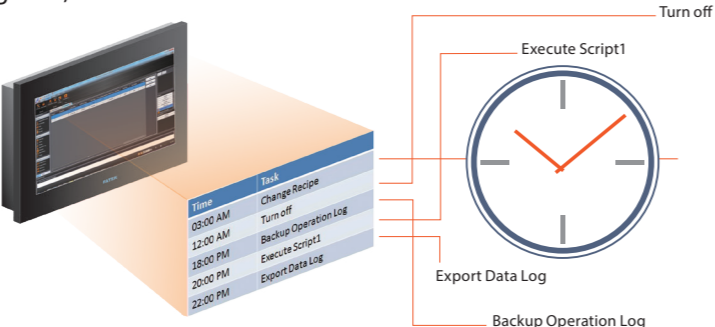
Turn off

Execute Script1

| Time | Task |
|---|---|
| 03:00 AM | Change Recipe |
| 12:00 AM | Turn off |
| 18:00 PM | Backup Operation Log |
| 20:00 PM | Execute Script1 |
| 22:00 PM | Export Data Log |

Export Data Log

Backup Operation Log